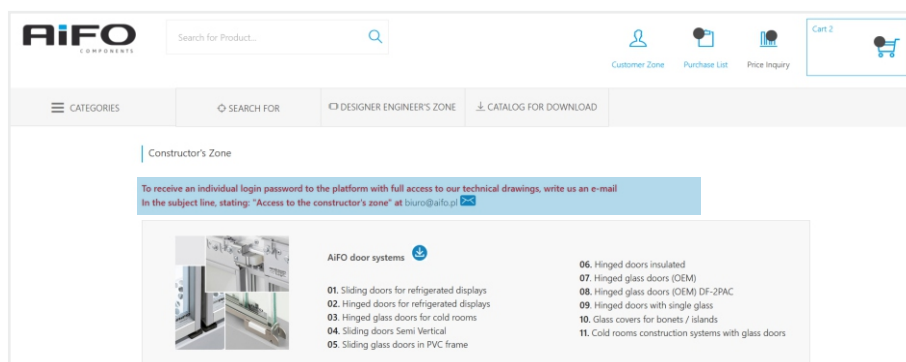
AiFO
COMPONENTS

Search for Product...

Customer Zone

Purchase List

Price Inquiry

Cart 2

CATEGORIES

SEARCH FOR

DESIGNER ENGINEER'S ZONE

CATALOG FOR DOWNLOAD

Constructor's Zone

To receive an individual login password to the platform with full access to our technical drawings, write us an e-mail
In the subject line, stating: "Access to the constructor's zone" at biuro@aifo.pl

AiFO door systems

01. Sliding doors for refrigerated displays
02. Hinged doors for refrigerated displays
03. Hinged glass doors for cold rooms
04. Sliding doors Semi Vertical
05. Sliding glass doors in PVC frame

06. Hinged doors insulated
07. Hinged glass doors (OEM)
08. Hinged glass doors (OEM) DF-2PAC
09. Hinged doors with single glass
10. Glass covers for bonets / islands
11. Cold rooms construction systems with glass doors